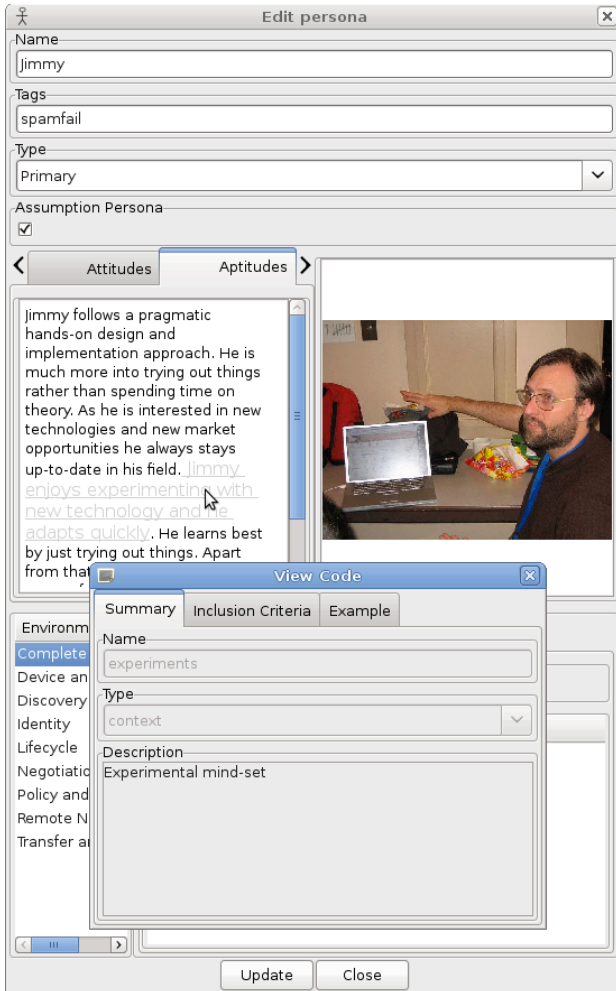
Edit persona

Name
Jimmy

Tags
spamfail

Type
Primary

Assumption Persona
☑

Attitudes
Aptitudes

Jimmy follows a pragmatic hands-on design and implementation approach. He is much more into trying out things rather than spending time on theory. As he is interested in new technologies and new market opportunities he always stays up-to-date in his field. Jimmy enjoys experimenting with new technology and he adapts quickly. He learns best by just trying out things. Apart from that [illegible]

Environm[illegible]
Complete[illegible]
Device an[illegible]
Discovery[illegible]
Identity
Lifecycle
Negotiatio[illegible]
Policy and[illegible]
Remote N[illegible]
Transfer a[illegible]

View Code
Summary
Inclusion Criteria
Example

Name
experiments

Type
context

Description
Experimental mind-set

Update
Close